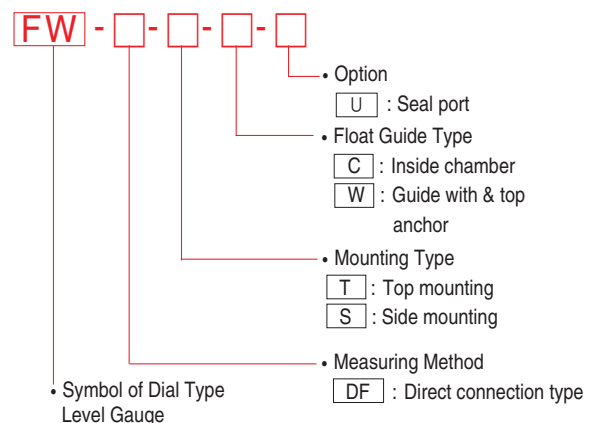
FW - □ - □ - □ - □

• Option
U : Seal port

• Float Guide Type
C : Inside chamber
W : Guide with & top anchor

• Mounting Type
T : Top mounting
S : Side mounting

• Measuring Method
DF : Direct connection type

• Symbol of Dial Type Level Gauge